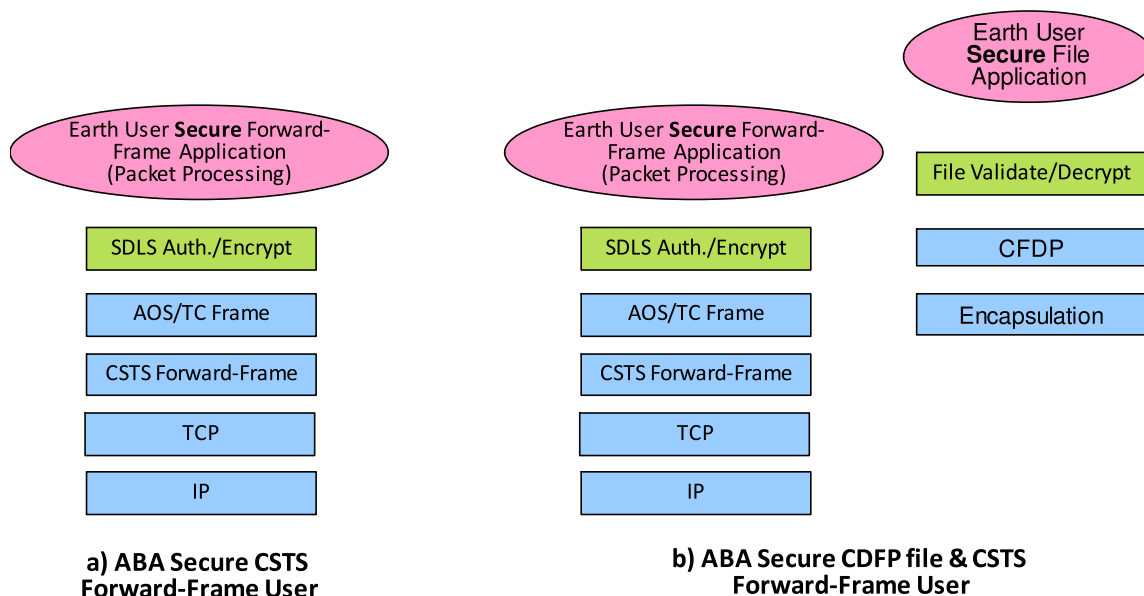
Earth User **Secure** File Application

Earth User **Secure** Forward-Frame Application (Packet Processing)

SDLS Auth./Encrypt

AOS/TC Frame

CSTS Forward-Frame

TCP

IP

a) ABA Secure CSTS Forward-Frame User

Earth User **Secure** Forward-Frame Application (Packet Processing)

SDLS Auth./Encrypt

AOS/TC Frame

CSTS Forward-Frame

TCP

IP

File Validate/Decrypt

CFDP

Encapsulation

b) ABA Secure CDFP file & CSTS Forward-Frame User